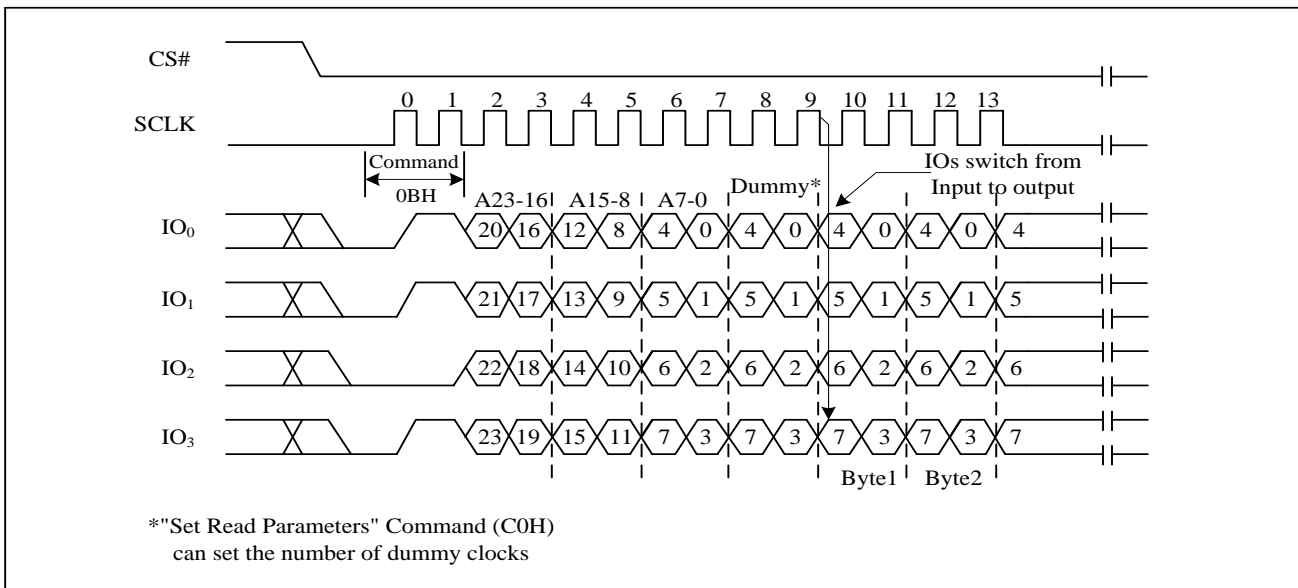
CS#

SCLK

0 1 2 3 4 5 6 7 8 9 10 11 12 13

Command

0BH

A23-16 A15-8 A7-0 Dummy*

IOs switch from Input to output

$IO_0$ 20 16 12 8 4 0 4 0 4 0 4 0 4

$IO_1$ 21 17 13 9 5 1 5 1 5 1 5 1 5

$IO_2$ 22 18 14 10 6 2 6 2 6 2 6 2 6

$IO_3$ 23 19 15 11 7 3 7 3 7 3 7 3 7

Byte1 Byte2

*"Set Read Parameters" Command (C0H) can set the number of dummy clocks